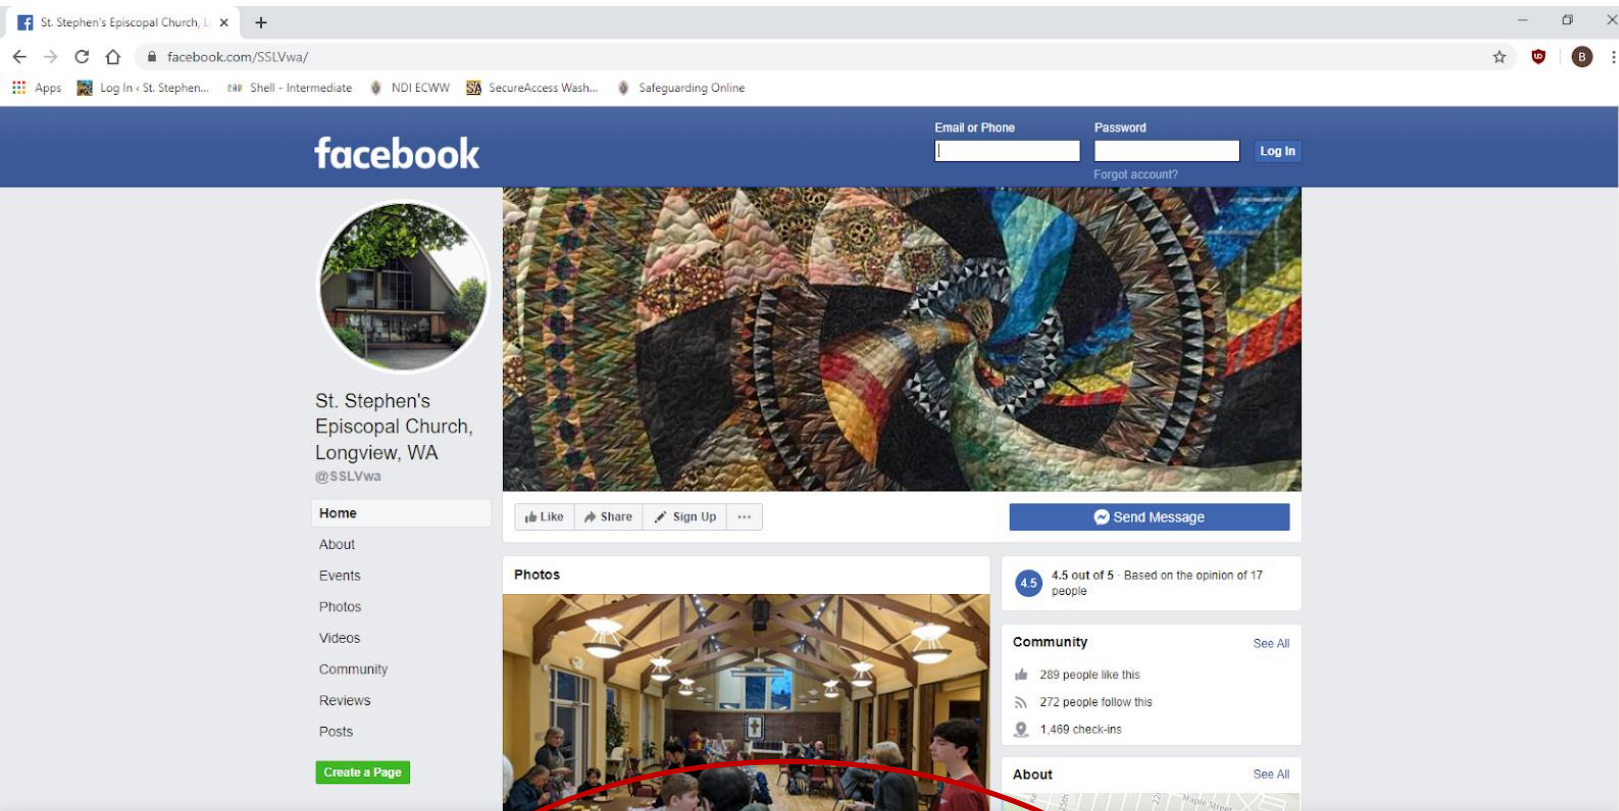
St. Stephen's Episcopal Church, L ×

facebook.com/SSLVwa/

Apps Log In ‹ St. Stephen... Shell - Intermediate NDI ECWW SecureAccess Wash... Safeguarding Online

facebook

Email or Phone

Password

Log In

Forgot account?

St. Stephen's Episcopal Church, Longview, WA
@SSLVwa

Home
About
Events
Photos
Videos
Community
Reviews
Posts

Create a Page

Like Share Sign Up ···

Send Message

Photos

4.5 out of 5 · Based on the opinion of 17 people

Community See All

289 people like this

272 people follow this

1,469 check-ins

About See All